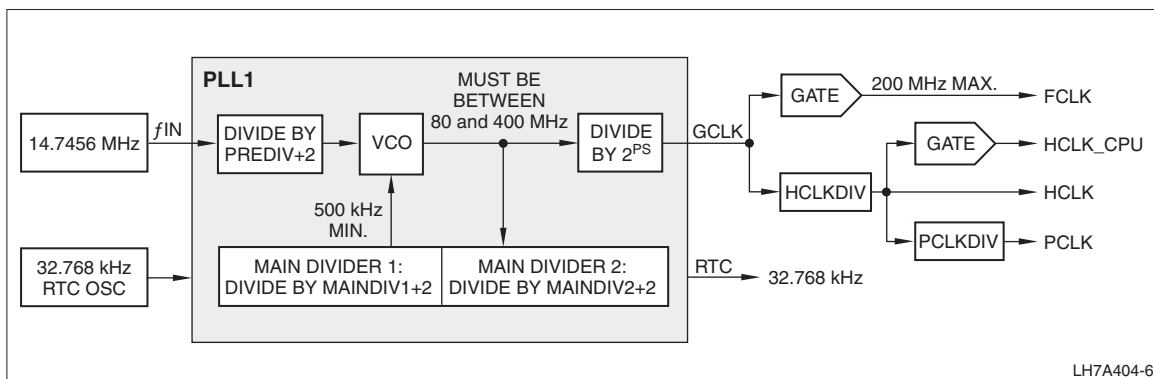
PLL1

14.7456 MHz

$f$IN

DIVIDE BY PREDIV+2

VCO

MUST BE BETWEEN 80 and 400 MHz

DIVIDE BY $2^{PS}$

GCLK

GATE

200 MHz MAX.

FCLK

HCLKDIV

GATE

HCLK_CPU

HCLK

PCLKDIV

PCLK

500 kHz MIN.

32.768 kHz RTC OSC

MAIN DIVIDER 1: DIVIDE BY MAINDIV1+2

MAIN DIVIDER 2: DIVIDE BY MAINDIV2+2

RTC

32.768 kHz

LH7A404-6